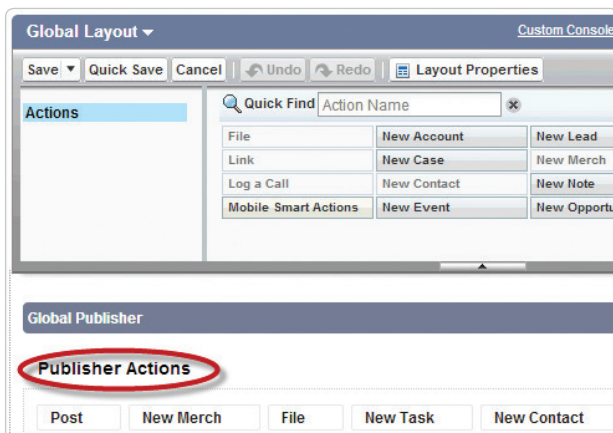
Global Layout

Custom Console

Save ▼ Quick Save Cancel Undo Redo Layout Properties

Actions

Quick Find Action Name

| File | New Account | New Lead |
|---|---|---|
| Link | New Case | New Merch |
| Log a Call | New Contact | New Note |
| Mobile Smart Actions | New Event | New Opportu |

Global Publisher

Publisher Actions

Post New Merch File New Task New Contact